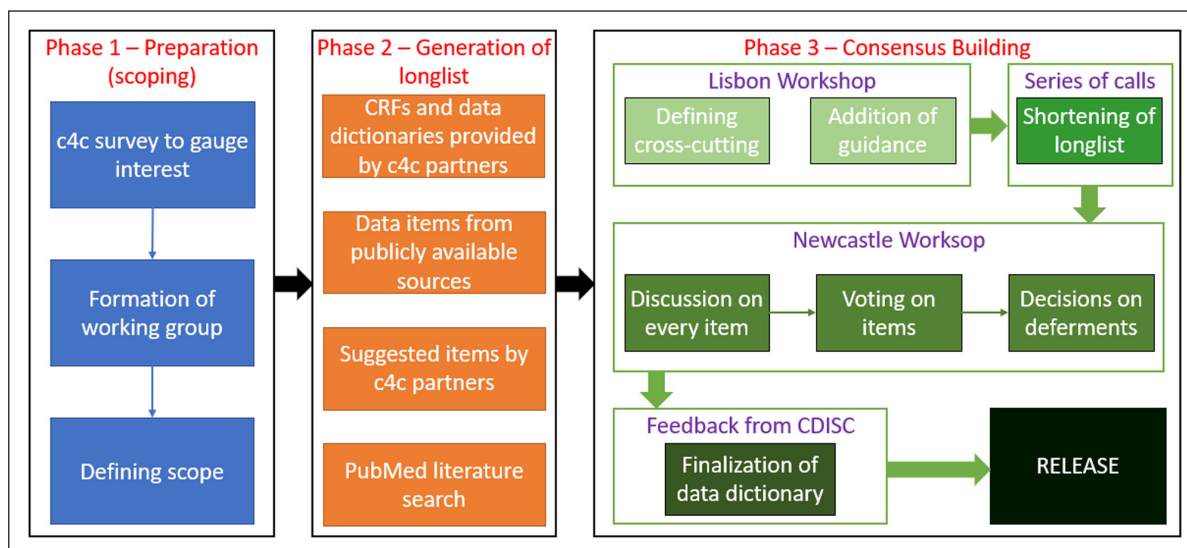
Phase 1 – Preparation (scoping)

c4c survey to gauge interest

Formation of working group

Defining scope

Phase 2 – Generation of longlist

CRFs and data dictionaries provided by c4c partners

Data items from publicly available sources

Suggested items by c4c partners

PubMed literature search

Phase 3 – Consensus Building

Lisbon Workshop

Defining cross-cutting

Addition of guidance

Series of calls

Shortening of longlist

Newcastle Worksop

Discussion on every item

Voting on items

Decisions on deferments

Feedback from CDISC

Finalization of data dictionary

RELEASE